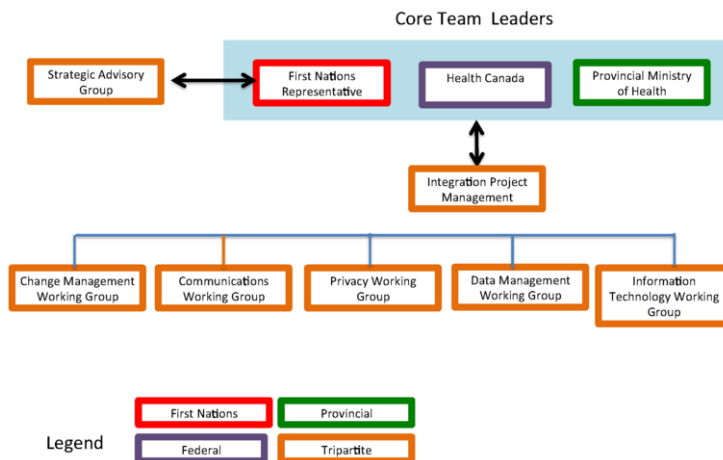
Core Team Leaders

Strategic Advisory Group

First Nations Representative

Health Canada

Provincial Ministry of Health

Integration Project Management

Change Management Working Group

Communications Working Group

Privacy Working Group

Data Management Working Group

Information Technology Working Group

First Nations

Provincial

Legend

Federal

Tripartite